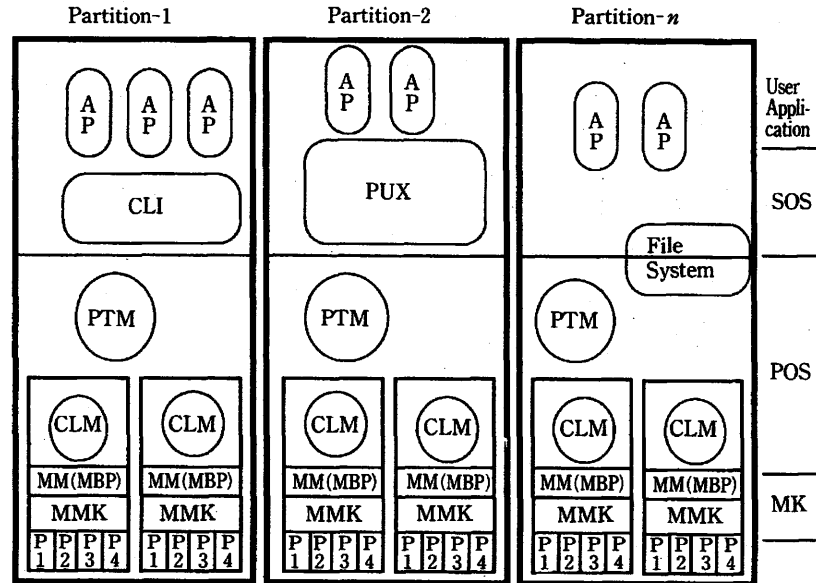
Partition-1

Partition-2

Partition-$n$

User Application

SOS

POS

MK

A P

A P

A P

CLI

PTM

CLM

MM(MBP)

MMK

P 1 P 2 P 3 P 4

CLM

MM(MBP)

MMK

P 1 P 2 P 3 P 4

A P

A P

PUX

PTM

CLM

MM(MBP)

MMK

P 1 P 2 P 3 P 4

CLM

MM(MBP)

MMK

P 1 P 2 P 3 P 4

A P

A P

File System

PTM

CLM

MM(MBP)

MMK

P 1 P 2 P 3 P 4

CLM

MM(MBP)

MMK

P 1 P 2 P 3 P 4